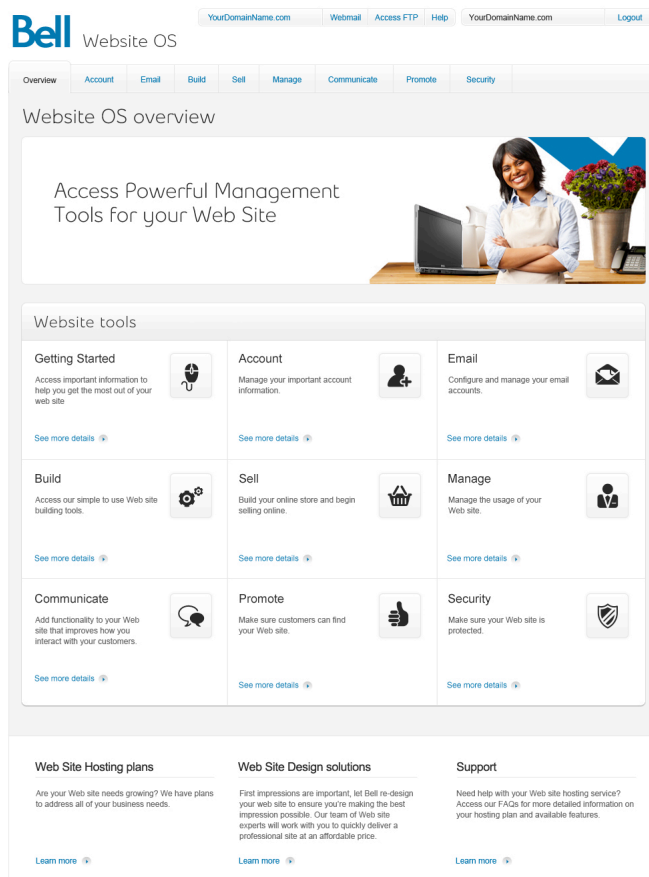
Bell Website OS

YourDomainName.com | Webmail | Access FTP | Help | YourDomainName.com | Logout

Overview | Account | Email | Build | Sell | Manage | Communicate | Promote | Security

Website OS overview

Access Powerful Management Tools for your Web Site

Website tools

Getting Started
Access important information to help you get the most out of your web site
See more details

Account
Manage your important account information.
See more details

Email
Configure and manage your email accounts.
See more details

Build
Access our simple to use Web site building tools.
See more details

Sell
Build your online store and begin selling online.
See more details

Manage
Manage the usage of your Web site.
See more details

Communicate
Add functionality to your Web site that improves how you interact with your customers.
See more details

Promote
Make sure customers can find your Web site.
See more details

Security
Make sure your Web site is protected.
See more details

Web Site Hosting plans
Are your Web site needs growing? We have plans to address all of your business needs.
Learn more

Web Site Design solutions
First impressions are important, let Bell re-design your web site to ensure you're making the best impression possible. Our team of Web site experts will work with you to quickly deliver a professional site at an affordable price.
Learn more

Support
Need help with your Web site hosting service? Access our FAQs for more detailed information on your hosting plan and available features.
Learn more